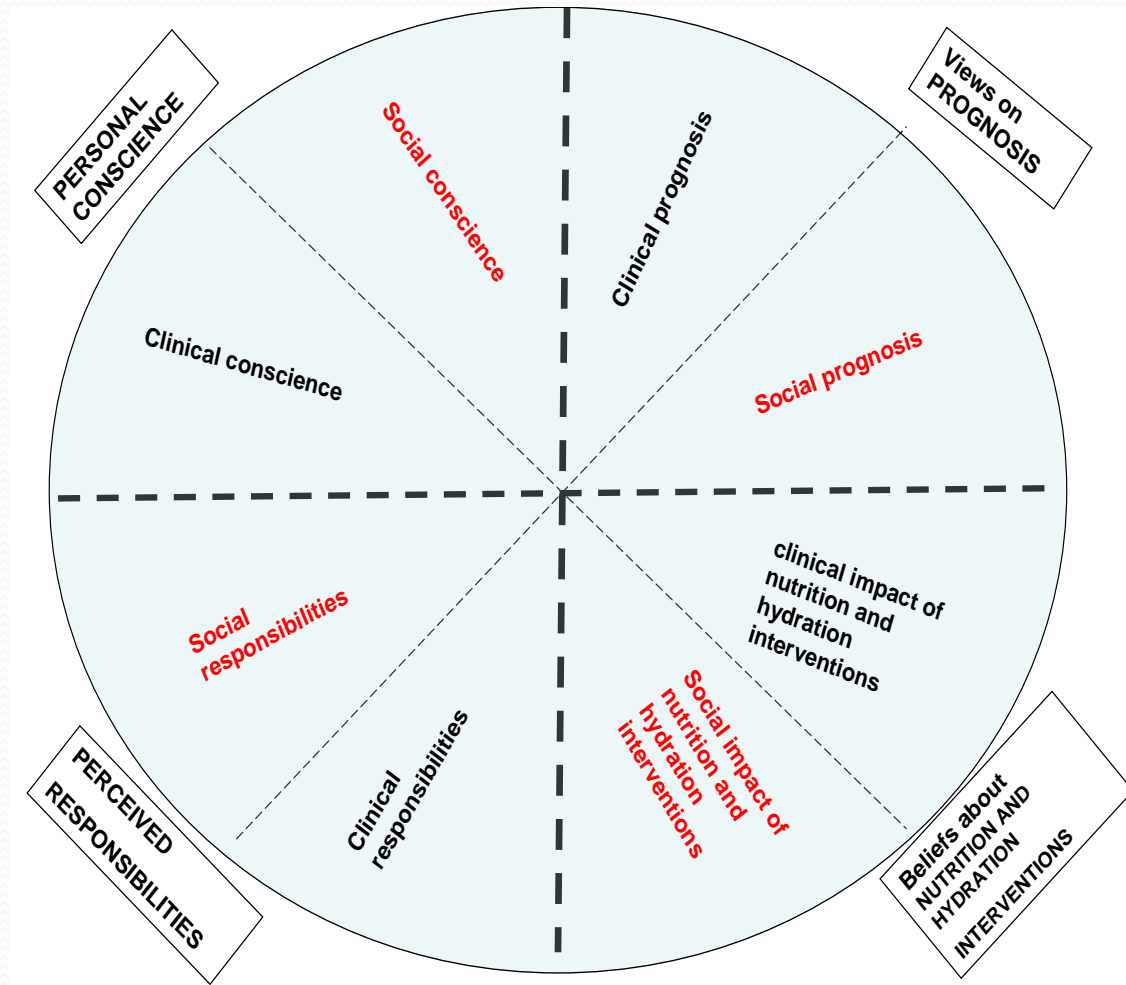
PERSONAL CONSCIENCE

Social conscience

Clinical prognosis

Views on PROGNOSIS

Clinical conscience

Social prognosis

Social responsibilities

clinical impact of nutrition and hydration interventions

PERCEIVED RESPONSIBILITIES

Clinical responsibilities

Social impact of nutrition and hydration interventions

Beliefs about NUTRITION AND HYDRATION INTERVENTIONS